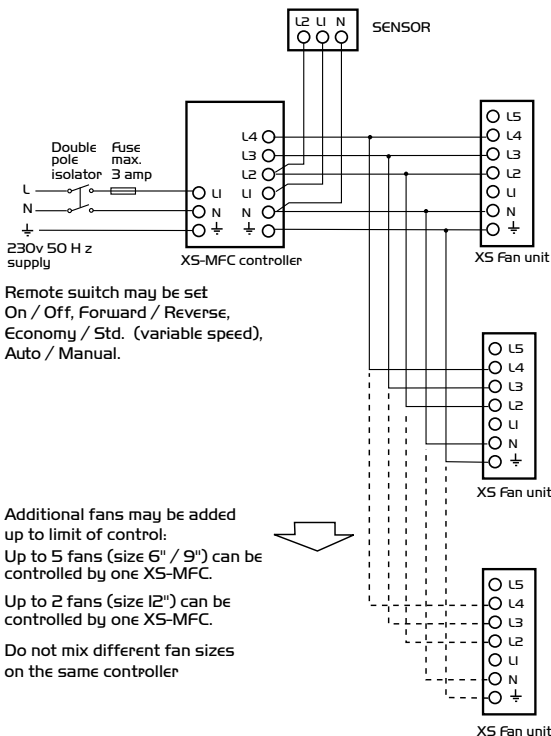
L2 L1 N

SENSOR

Double pole isolator

Fuse max. 3 amp

L

N

⏚

230v 50 H z supply

L4

L3

L2

L1

N

⏚

L1

N

⏚

XS-MFC controller

L5

L4

L3

L2

L1

N

⏚

XS Fan unit

Remote switch may be set On / Off, Forward / Reverse, Economy / Std. (variable speed), Auto / Manual.

L5

L4

L3

L2

L1

N

⏚

XS Fan unit

Additional fans may be added up to limit of control:

Up to 5 fans (size 6" / 9") can be controlled by one XS-MFC.

Up to 2 fans (size 12") can be controlled by one XS-MFC.

Do not mix different fan sizes on the same controller

L5

L4

L3

L2

L1

N

⏚

XS Fan unit